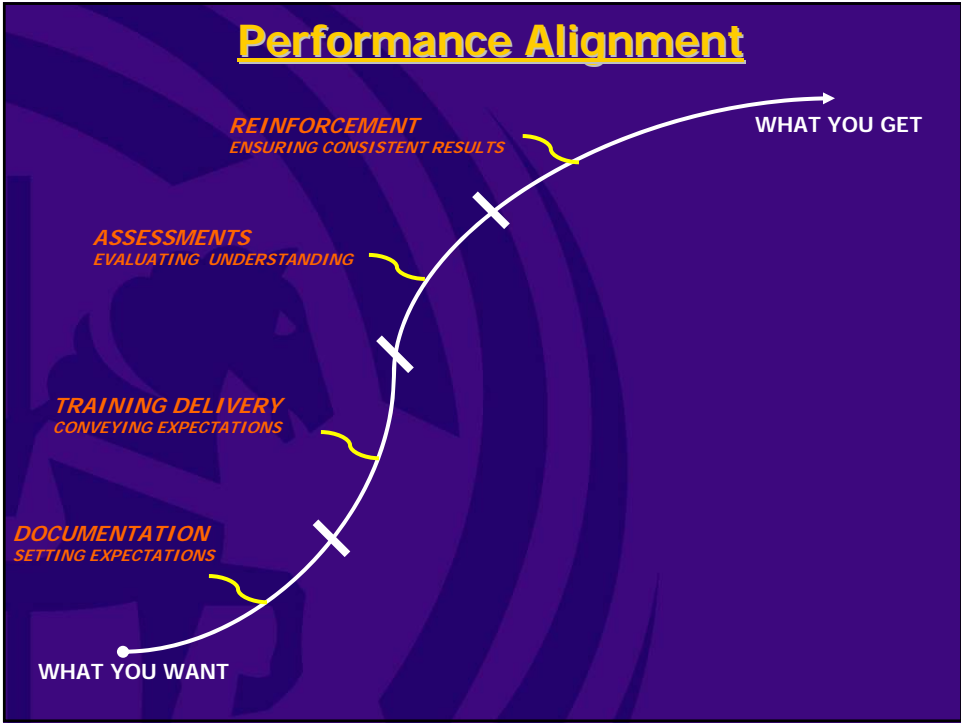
Performance Alignment

REINFORCEMENT
ENSURING CONSISTENT RESULTS

WHAT YOU GET

ASSESSMENTS
EVALUATING UNDERSTANDING

TRAINING DELIVERY
CONVEYING EXPECTATIONS

DOCUMENTATION
SETTING EXPECTATIONS

WHAT YOU WANT